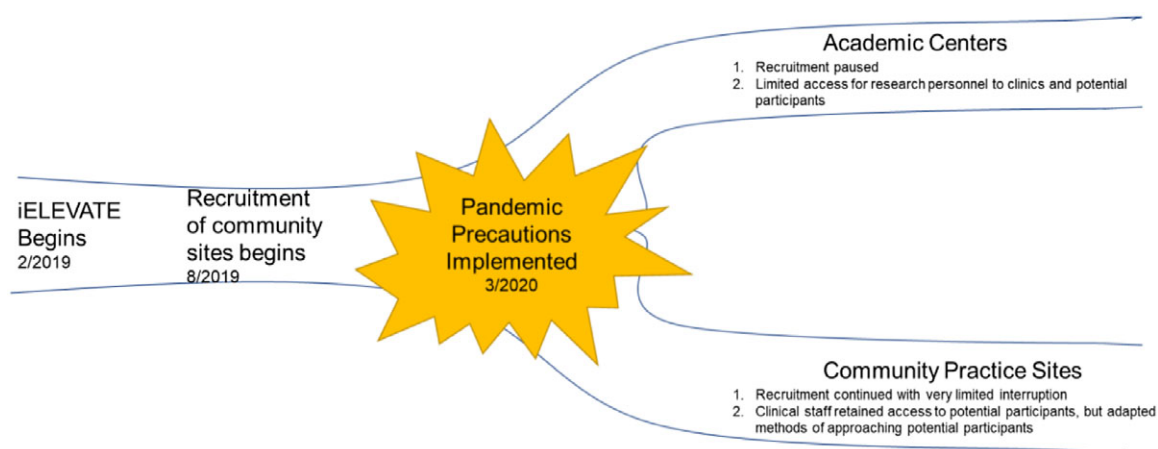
iELEVATE Begins
2/2019

Recruitment of community sites begins
8/2019

Pandemic Precautions Implemented
3/2020

Academic Centers
1. Recruitment paused
2. Limited access for research personnel to clinics and potential participants

Community Practice Sites
1. Recruitment continued with very limited interruption
2. Clinical staff retained access to potential participants, but adapted methods of approaching potential participants